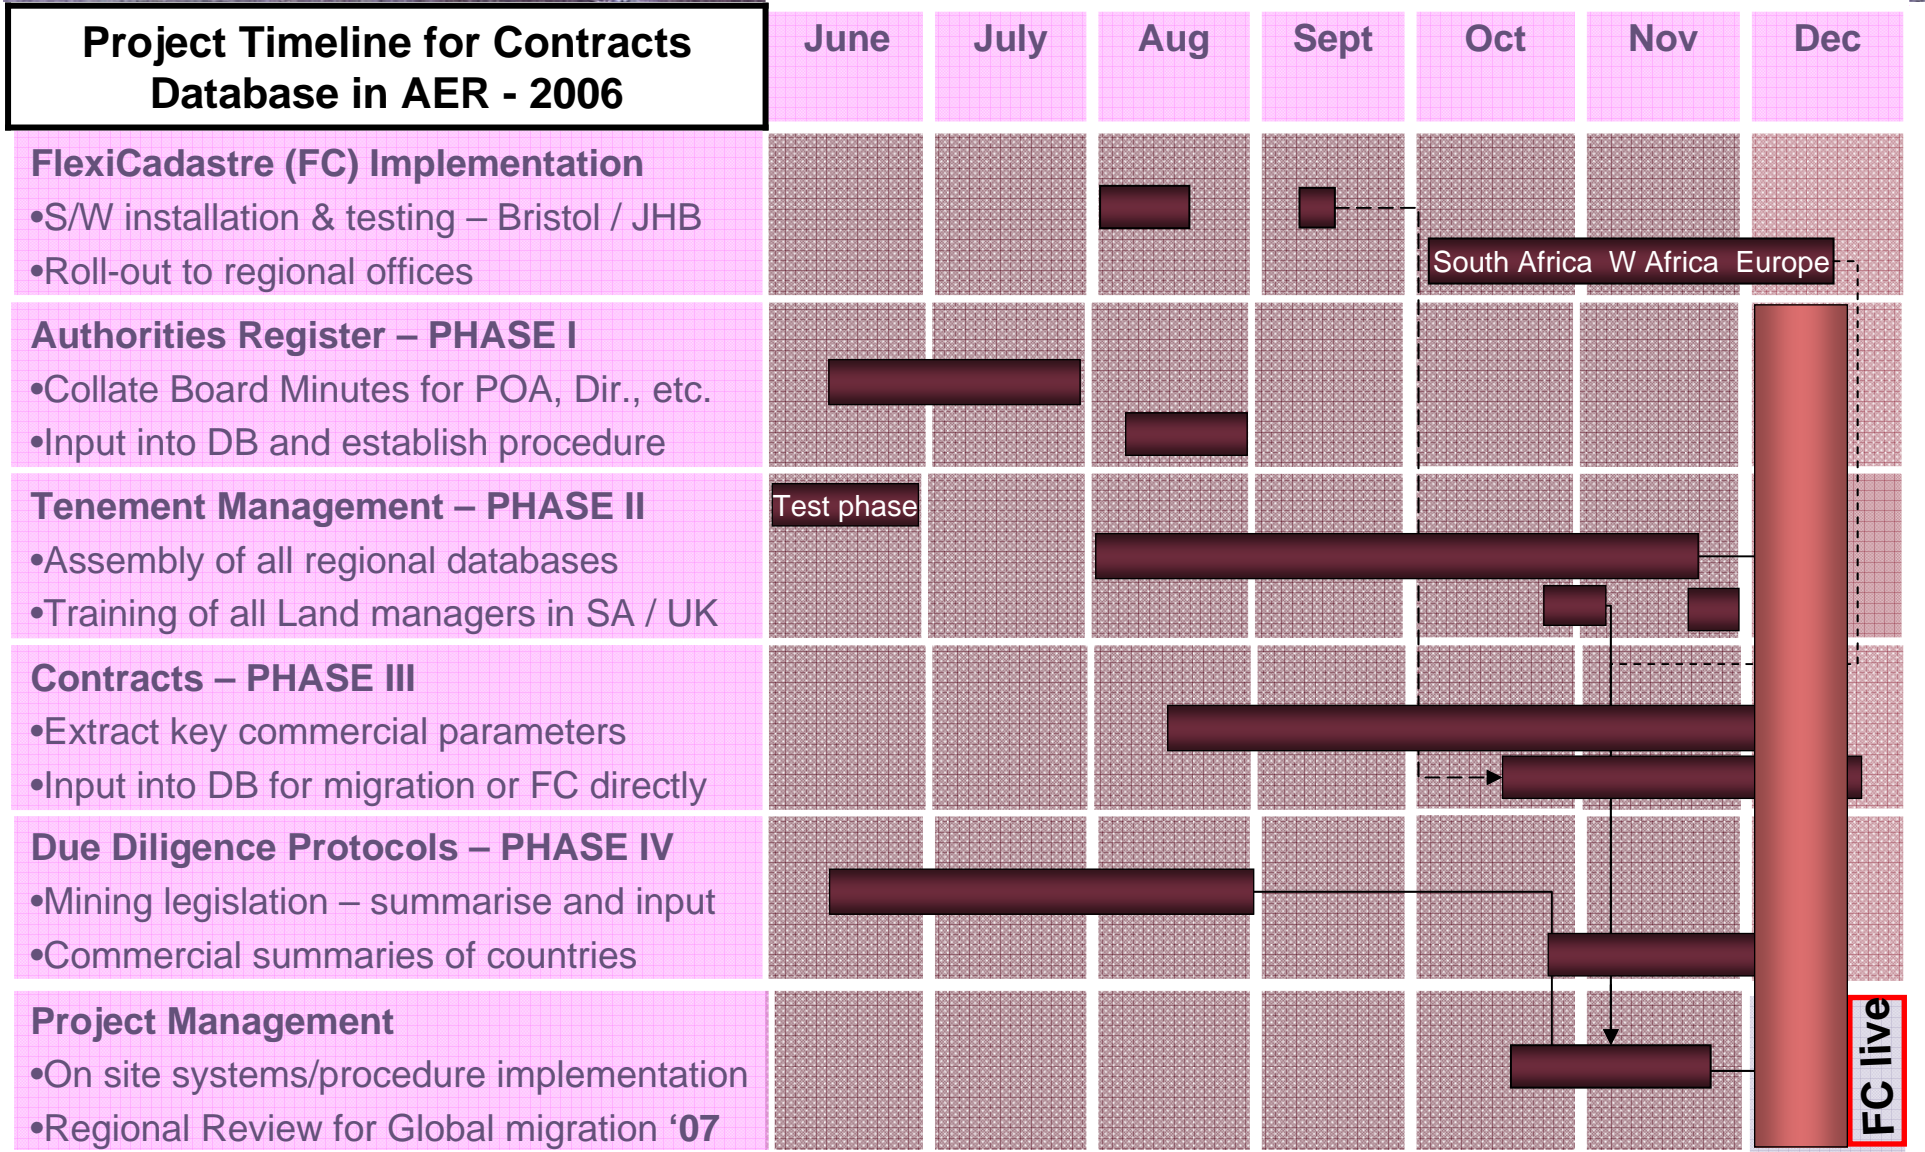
Project Timeline for Contracts Database in AER - 2006

| | June | July | Aug | Sept | Oct | Nov | Dec |
|---|---|---|---|---|---|---|---|

FlexiCadastre (FC) Implementation
•S/W installation & testing – Bristol / JHB
•Roll-out to regional offices

South Africa W Africa Europe

Authorities Register – PHASE I
•Collate Board Minutes for POA, Dir., etc.
•Input into DB and establish procedure

Tenement Management – PHASE II
•Assembly of all regional databases
•Training of all Land managers in SA / UK

Test phase

Contracts – PHASE III
•Extract key commercial parameters
•Input into DB for migration or FC directly

Due Diligence Protocols – PHASE IV
•Mining legislation – summarise and input
•Commercial summaries of countries

Project Management
•On site systems/procedure implementation
•Regional Review for Global migration '07

FC live